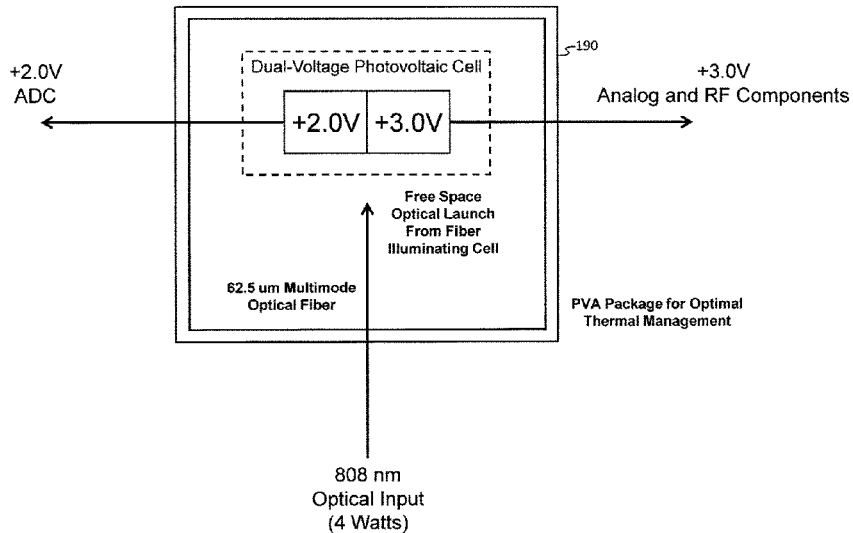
190

+2.0V
ADC

Dual-Voltage Photovoltaic Cell

+2.0V | +3.0V

+3.0V
Analog and RF Components

Free Space Optical Launch From Fiber Illuminating Cell

62.5 um Multimode Optical Fiber

PVA Package for Optimal Thermal Management

808 nm
Optical Input
(4 Watts)